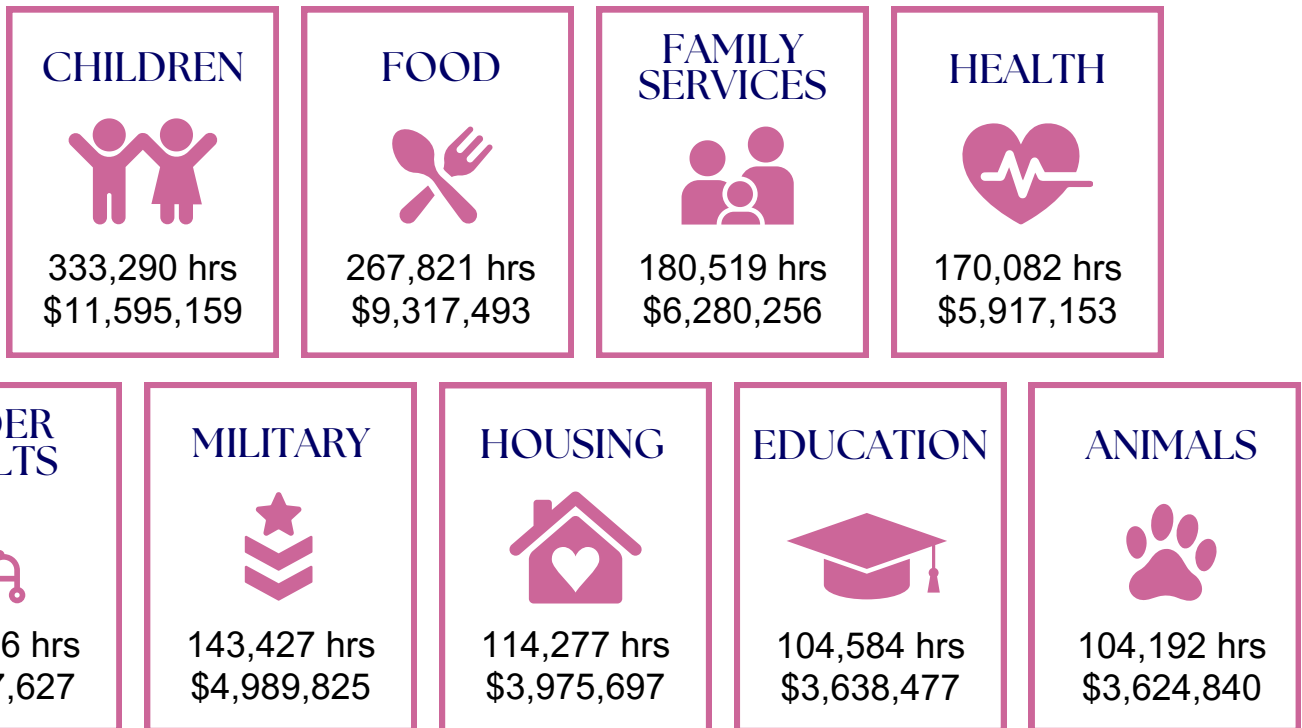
CHILDREN
333,290 hrs
$11,595,159

FOOD
267,821 hrs
$9,317,493

FAMILY SERVICES
180,519 hrs
$6,280,256

HEALTH
170,082 hrs
$5,917,153

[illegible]DER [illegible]LTS
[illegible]6 hrs
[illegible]7,627

MILITARY
143,427 hrs
$4,989,825

HOUSING
114,277 hrs
$3,975,697

EDUCATION
104,584 hrs
$3,638,477

ANIMALS
104,192 hrs
$3,624,840